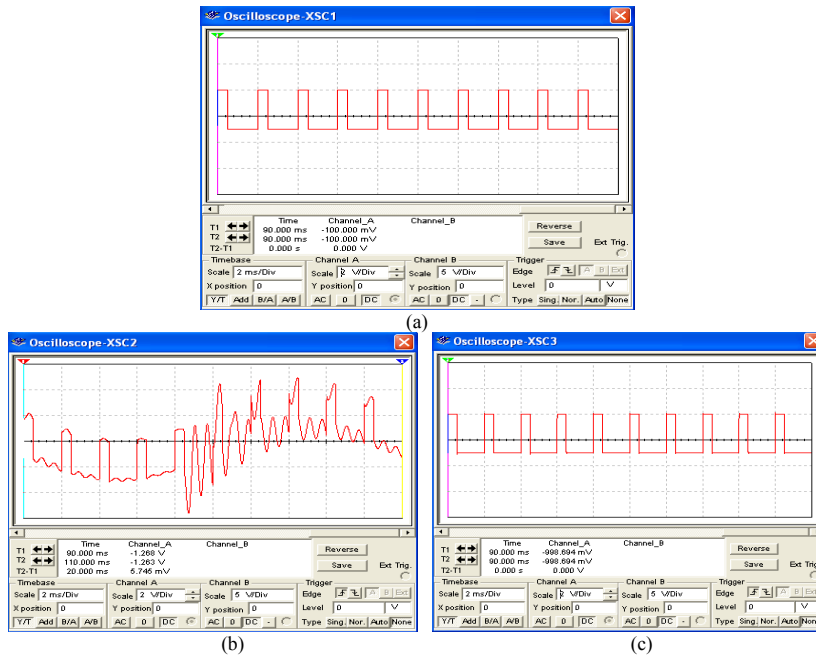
Oscilloscope-XSC1

| | Time | Channel_A | Channel_B |
|---|---|---|---|
| T1 | 90.000 ms | -100.000 mV | |
| T2 | 90.000 ms | -100.000 mV | |
| T2-T1 | 0.000 s | 0.000 V | |

Reverse
Save
Ext Trig.

Timebase
Scale 2 ms/Div
X position 0
Y/T Add B/A A/B

Channel A
Scale 2 V/Div
Y position 0
AC 0 DC

Channel B
Scale 5 V/Div
Y position 0
AC 0 DC -

Trigger
Edge
A B Ext
Level 0 V
Type Sing. Nor. Auto None

(a)

Oscilloscope-XSC2

| | Time | Channel_A | Channel_B |
|---|---|---|---|
| T1 | 90.000 ms | -1.268 V | |
| T2 | 110.000 ms | -1.263 V | |
| T2-T1 | 20.000 ms | 5.746 mV | |

Reverse
Save
Ext Trig.

Timebase
Scale 2 ms/Div
X position 0
Y/T Add B/A A/B

Channel A
Scale 2 V/Div
Y position 0
AC 0 DC

Channel B
Scale 5 V/Div
Y position 0
AC 0 DC -

Trigger
Edge
A B Ext
Level 0 V
Type Sing. Nor. Auto None

(b)

Oscilloscope-XSC3

| | Time | Channel_A | Channel_B |
|---|---|---|---|
| T1 | 90.000 ms | -998.694 mV | |
| T2 | 90.000 ms | -998.694 mV | |
| T2-T1 | 0.000 s | 0.000 V | |

Reverse
Save
Ext Trig

Timebase
Scale 2 ms/Div
X position 0
Y/T Add B/A A/B

Channel A
Scale 2 V/Div
Y position 0
AC 0 DC

Channel B
Scale 5 V/Div
Y position 0
AC 0 DC -

Trigger
Edge
A B Ext
Level 0 V
Type Sing. Nor. Auto None

(c)